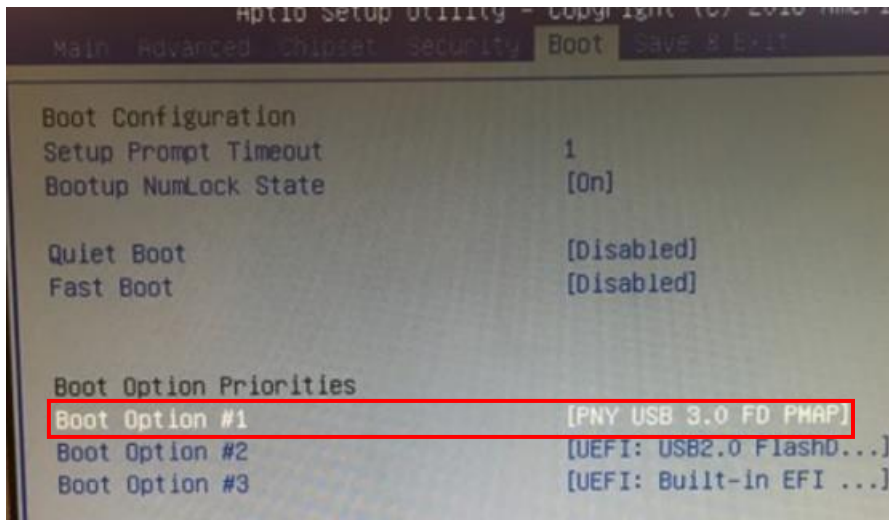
Aptio Setup Utility – Copyright (C) 2010 Ameri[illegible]
Main Advanced Chipset Security Boot Save & Exit

Boot Configuration
Setup Prompt Timeout 1
Bootup NumLock State [On]

Quiet Boot [Disabled]
Fast Boot [Disabled]

Boot Option Priorities
Boot Option #1 [PNY USB 3.0 FD PMAP]
Boot Option #2 [UEFI: USB2.0 FlashD...]
Boot Option #3 [UEFI: Built-in EFI ...]